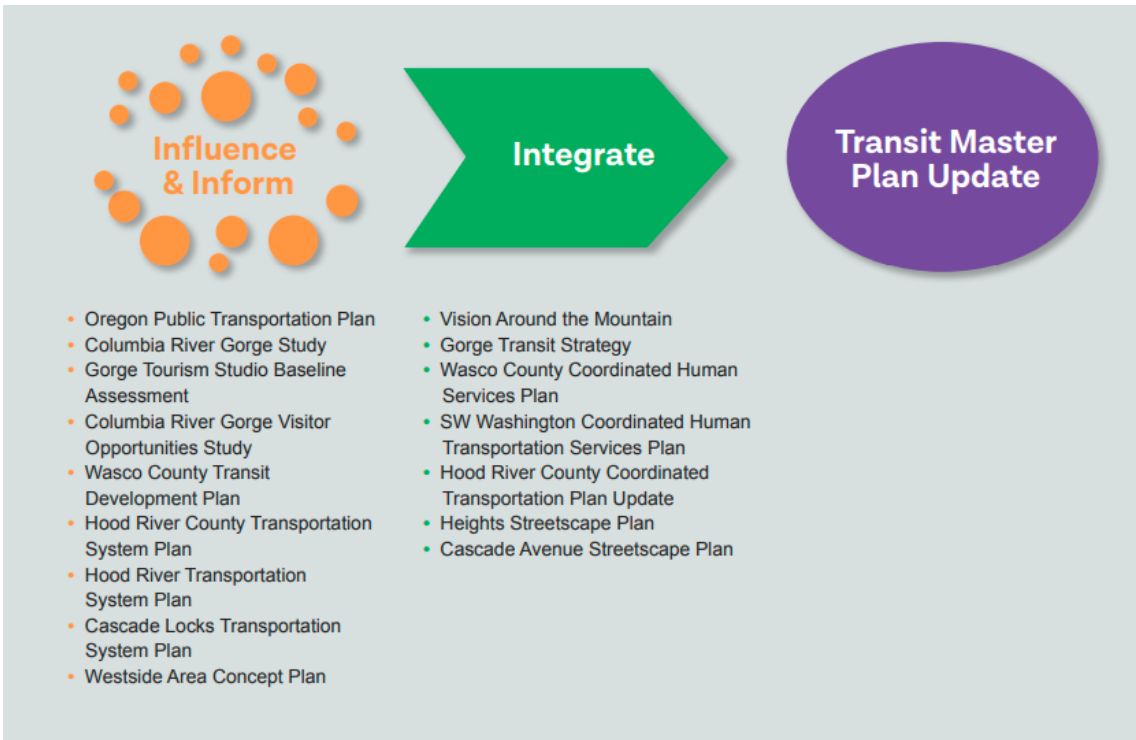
Influence & Inform

Integrate

Transit Master Plan Update

- Oregon Public Transportation Plan
- Columbia River Gorge Study
- Gorge Tourism Studio Baseline Assessment
- Columbia River Gorge Visitor Opportunities Study
- Wasco County Transit Development Plan
- Hood River County Transportation System Plan
- Hood River Transportation System Plan
- Cascade Locks Transportation System Plan
- Westside Area Concept Plan

- Vision Around the Mountain
- Gorge Transit Strategy
- Wasco County Coordinated Human Services Plan
- SW Washington Coordinated Human Transportation Services Plan
- Hood River County Coordinated Transportation Plan Update
- Heights Streetscape Plan
- Cascade Avenue Streetscape Plan